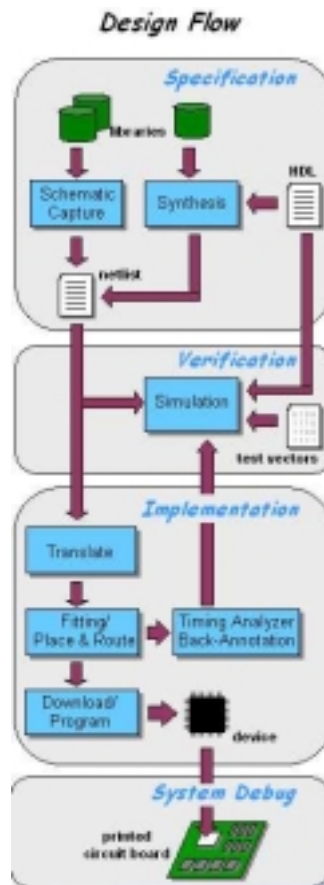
Design Flow

Specification

libraries

Schematic Capture

Synthesis

HDL

netlist

Verification

Simulation

test vectors

Implementation

Translate

Fitting/ Place & Route

Timing Analyzer Back-Annotation

Download/ Program

device

System Debug

printed circuit board